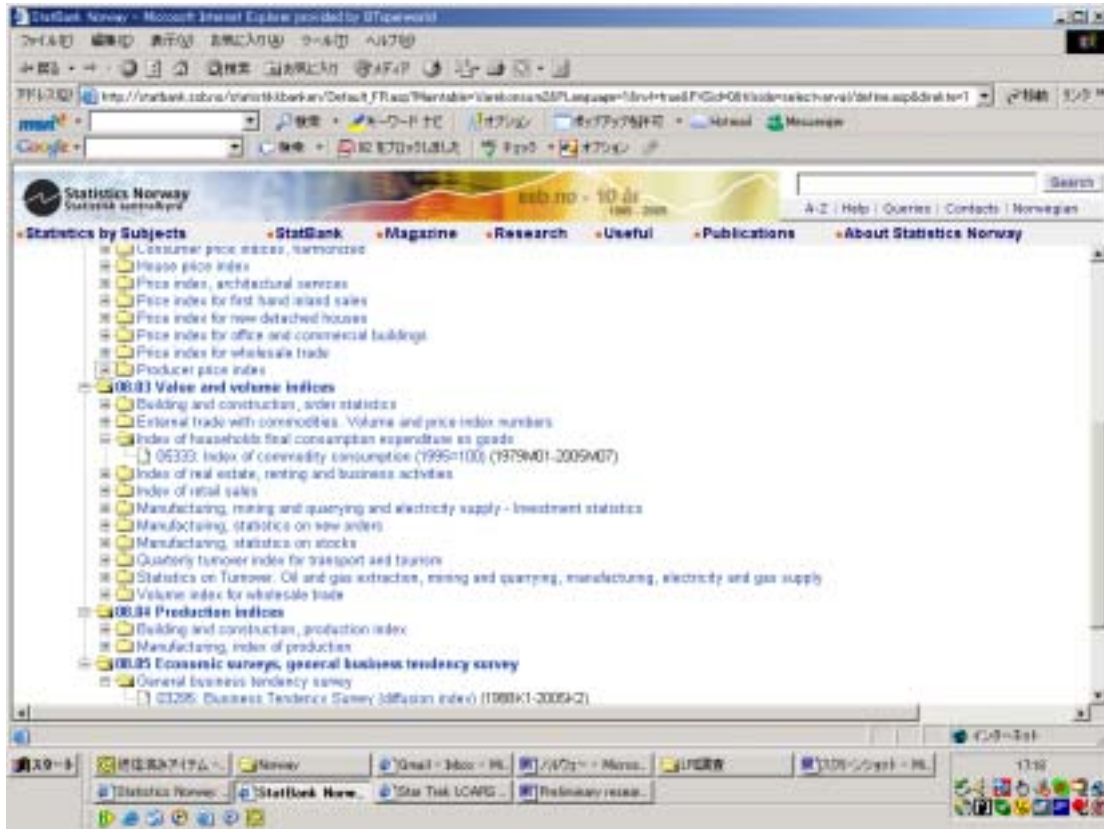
StatBank Norway - Microsoft Internet Explorer provided by BTopenworld

ファイル(F) 編集(E) 表示(V) お気に入り(A) ツール(T) ヘルプ(H)

戻る 検索 お気に入り メディア

アドレス(D) http://statbank.ssb.no/statistikkbanken/Default_FR.asp?Planttable=Varekonsum&PLanguage=1&nvl=true&PXSid=0&tilside=selectvarval/define.asp&direkte=1 移動 リンク

msn 検索 キーワード ナビ オプション ポップアップを許可 Hotmail Messenger

Google 検索 82 をブロックしました チェック オプション

Statistics Norway
Statistisk sentralbyrå

ssb.no - 10 år 1995 - 2005

Search

A-Z | Help | Queries | Contacts | Norwegian

Statistics by Subjects · StatBank · Magazine · Research · Useful · Publications · About Statistics Norway

Consumer price indices, harmonized
House price index
Price index, architectural services
Price index for first hand inland sales
Price index for new detached houses
Price index for office and commercial buildings
Price index for wholesale trade
Producer price index
08.03 Value and volume indices
Building and construction, order statistics
External trade with commodities. Volume and price index numbers
Index of households final consumption expenditure on goods
05333: Index of commodity consumption (1995=100) (1979M01-2005M07)
Index of real estate, renting and business activities
Index of retail sales
Manufacturing, mining and quarrying and electricity supply - Investment statistics
Manufacturing, statistics on new orders
Manufacturing, statistics on stocks
Quarterly turnover index for transport and tourism
Statistics on Turnover. Oil and gas extraction, mining and quarrying, manufacturing, electricity and gas supply
Volume index for wholesale trade
08.04 Production indices
Building and construction, production index
Manufacturing, index of production
08.05 Economic surveys, general business tendency survey
General business tendency survey
03295: Business Tendency Survey (diffusion index) (1988K1-2005K2)

インターネット

スタート | 既読済みアイテム... | Norway | Gmail - Inbox - M... | ノルウェー - Micros... | 統計調査 | スクリーンショット - M... | 17:18
Statistics Norway | StatBank Norw... | Star Trek LCARS ... | Preliminary resear...